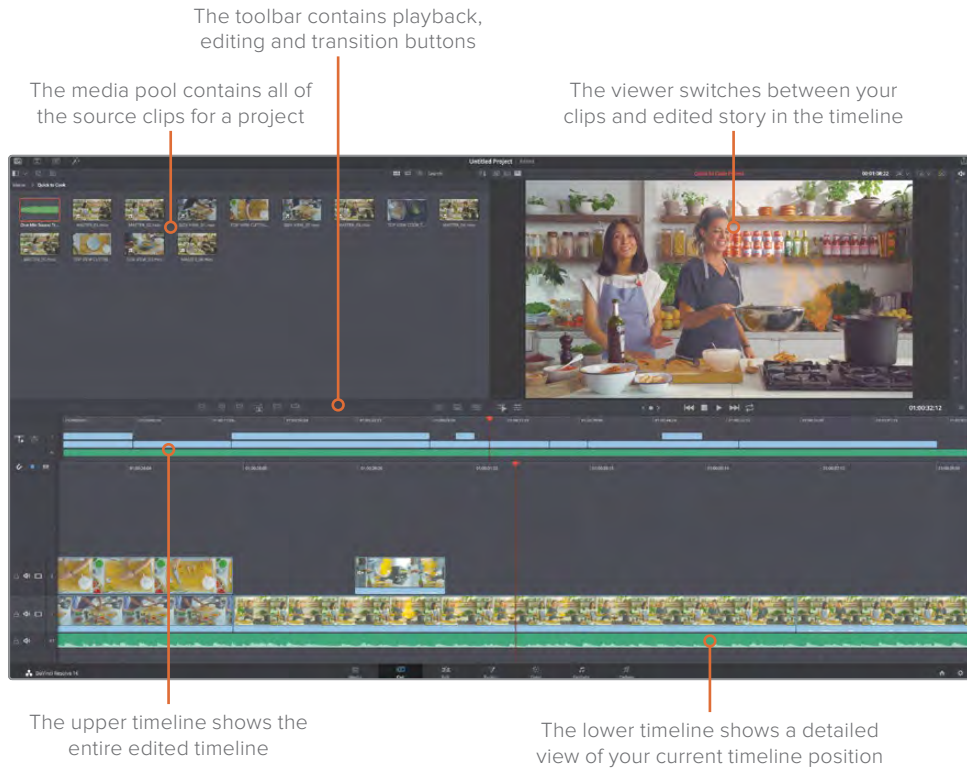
The toolbar contains playback, editing and transition buttons

The media pool contains all of the source clips for a project

The viewer switches between your clips and edited story in the timeline

Untitled Project

01:00:32:12

DaVinci Resolve 16

The upper timeline shows the entire edited timeline

The lower timeline shows a detailed view of your current timeline position